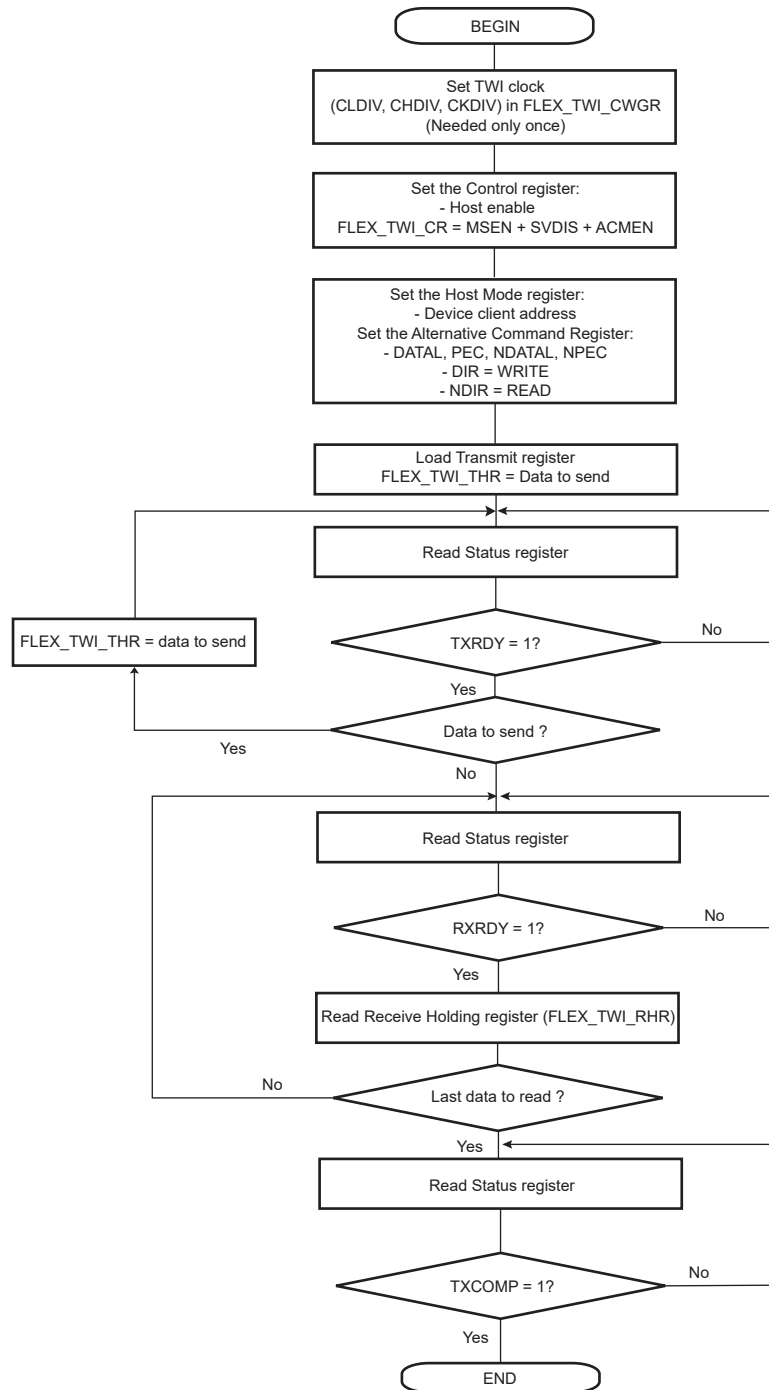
BEGIN

Set TWI clock
(CLDIV, CHDIV, CKDIV) in FLEX_TWI_CWGR
(Needed only once)

Set the Control register:
- Host enable
FLEX_TWI_CR = MSEN + SVDIS + ACMEN

Set the Host Mode register:
- Device client address
Set the Alternative Command Register:
- DATAL, PEC, NDATAL, NPEC
- DIR = WRITE
- NDIR = READ

Load Transmit register
FLEX_TWI_THR = Data to send

Read Status register

FLEX_TWI_THR = data to send

TXRDY = 1?

No

Yes

Data to send ?

Yes

No

Read Status register

RXRDY = 1?

No

Yes

Read Receive Holding register (FLEX_TWI_RHR)

No

Last data to read ?

Yes

Read Status register

TXCOMP = 1?

No

Yes

END